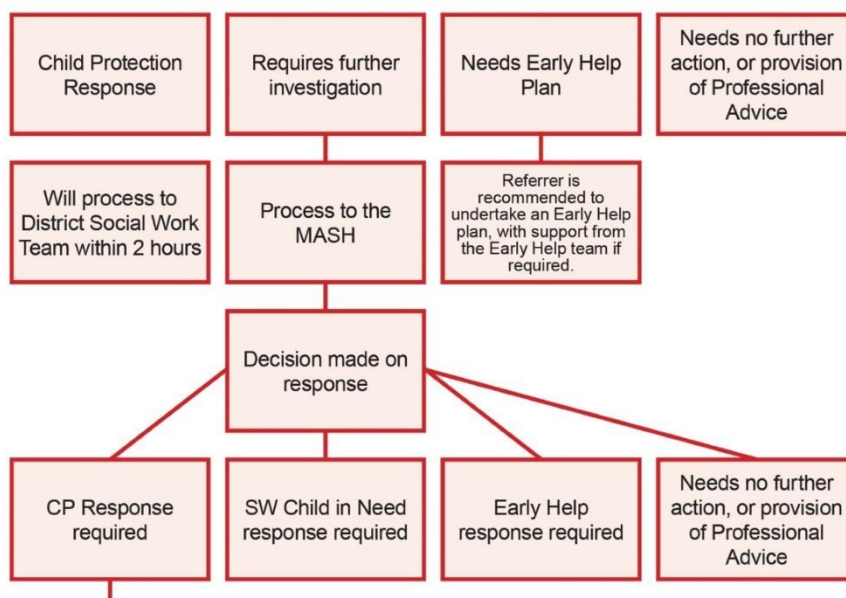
Child Protection Response

Requires further investigation

Needs Early Help Plan

Needs no further action, or provision of Professional Advice

Will process to District Social Work Team within 2 hours

Process to the MASH

Referrer is recommended to undertake an Early Help plan, with support from the Early Help team if required.

Decision made on response

CP Response required

SW Child in Need response required

Early Help response required

Needs no further action, or provision of Professional Advice